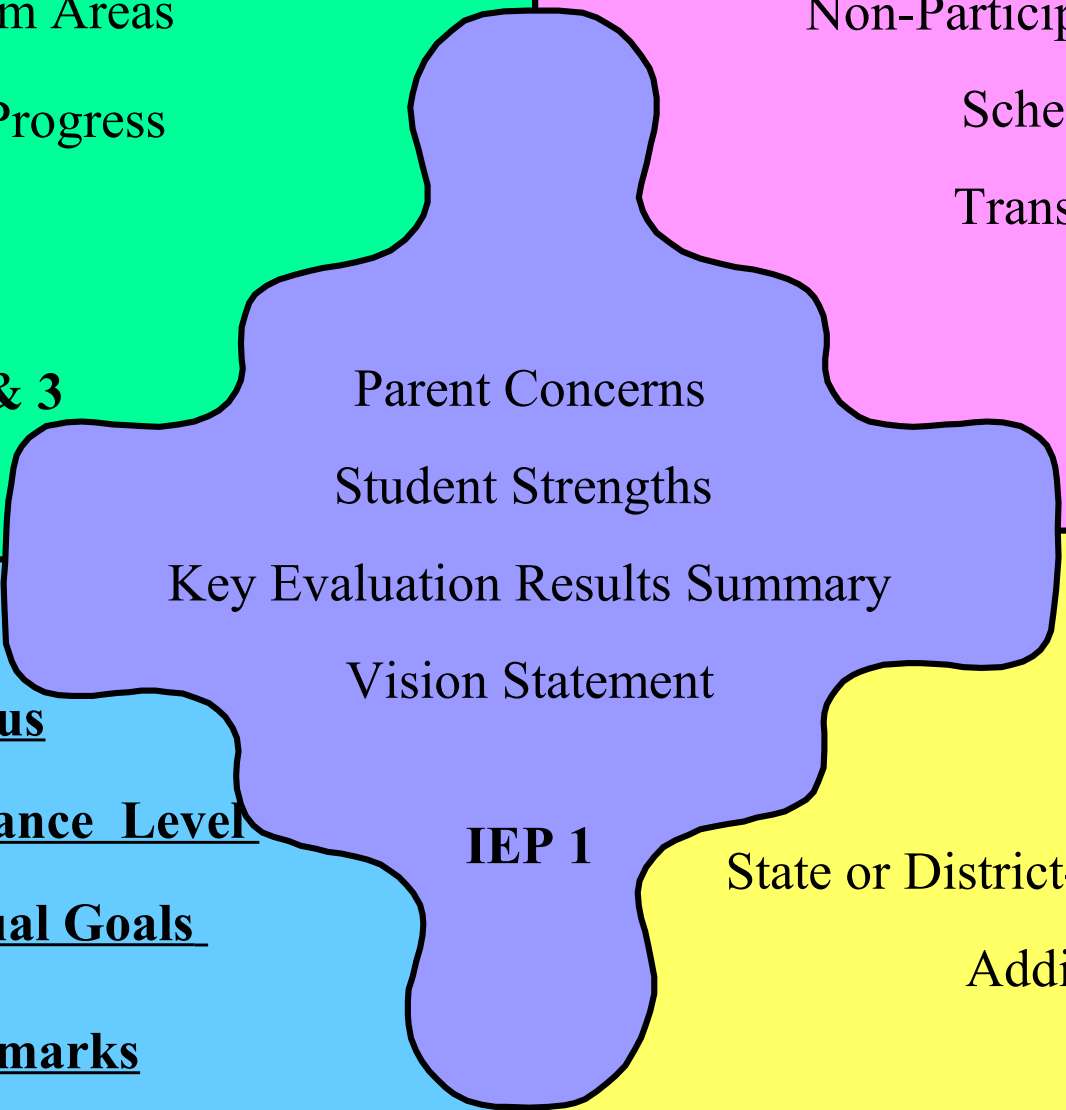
m Areas

Progress

& 3

us

ance Level

ual Goals

marks

Non-Particip

Sche

Trans

Parent Concerns

Student Strengths

Key Evaluation Results Summary

Vision Statement

IEP 1

State or District-

Addi